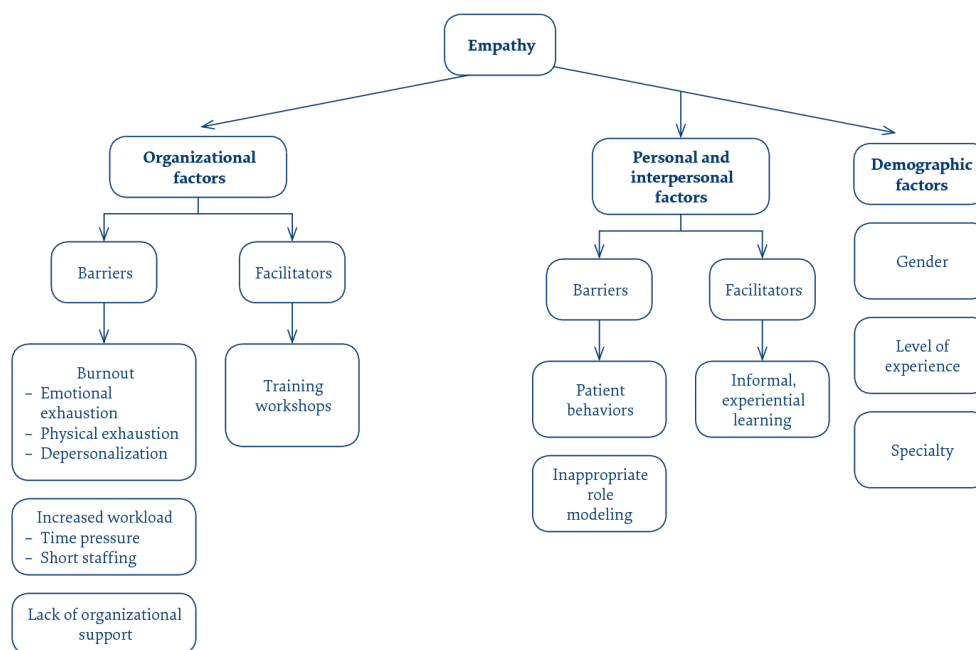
Empathy

Organizational factors

Barriers

Burnout
– Emotional exhaustion
– Physical exhaustion
– Depersonalization

Increased workload
– Time pressure
– Short staffing

Lack of organizational support

Facilitators

Training workshops

Personal and interpersonal factors

Barriers

Patient behaviors

Inappropriate role modeling

Facilitators

Informal, experiential learning

Demographic factors

Gender

Level of experience

Specialty